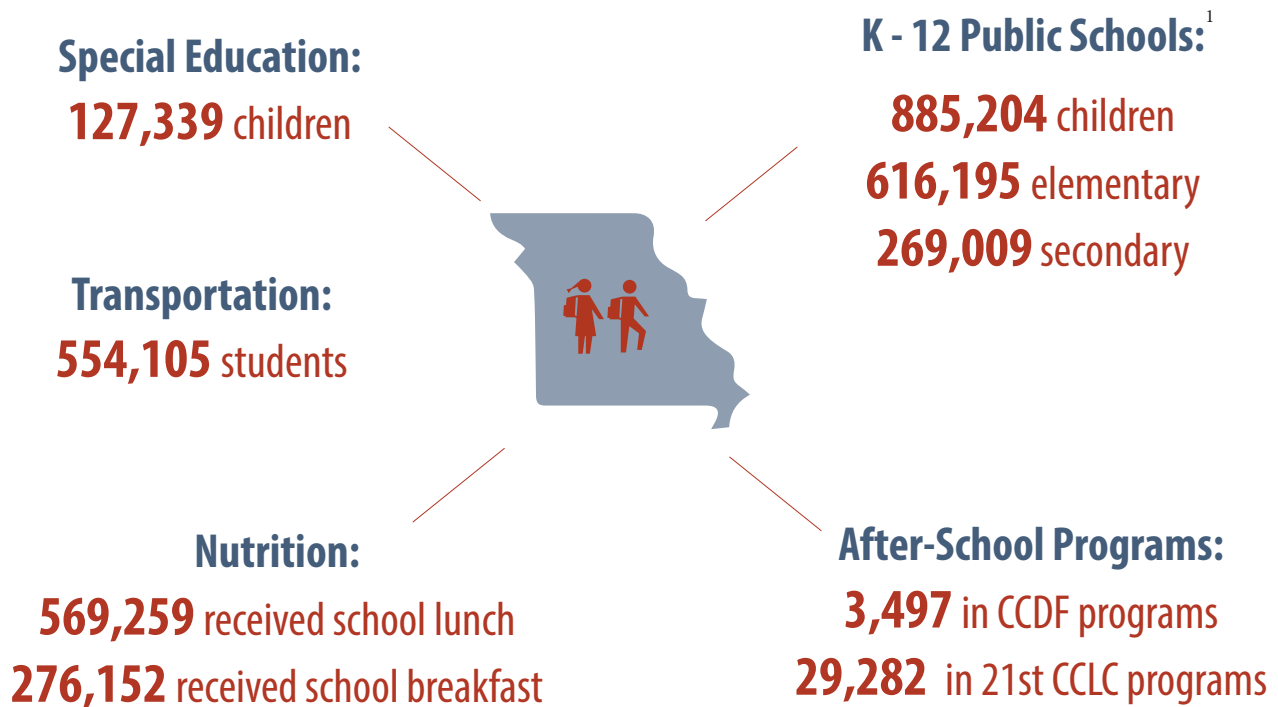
Special Education:
127,339 children

K - 12 Public Schools:$^1$
885,204 children
616,195 elementary
269,009 secondary

Transportation:
554,105 students

Nutrition:
569,259 received school lunch
276,152 received school breakfast

After-School Programs:
3,497 in CCDF programs
29,282 in 21st CCLC programs